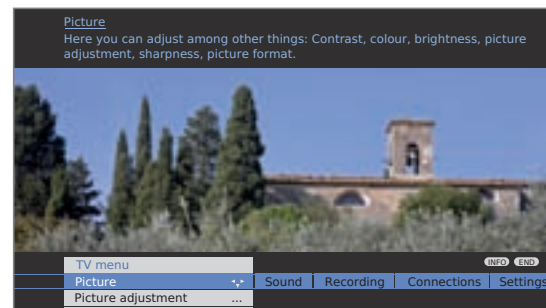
Picture
Here you can adjust among other things: Contrast, colour, brightness, picture adjustment, sharpness, picture format.

INFO END

TV menu
Picture
Sound
Recording
Connections
Settings
Picture adjustment ...